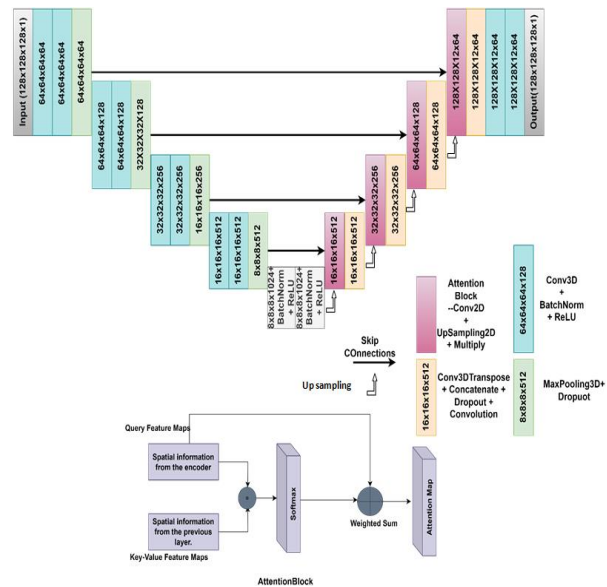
Input (128x128x128x1)

64x64x64x64

64x64x64x64

64x64x64x64

64x64x64x128

64x64x64x128

32X32X32X128

32x32x32x256

32x32x32x256

16x16x16x256

16x16x16x512

16x16x16x512

8x8x8x512

8x8x8x1024+ BatchNorm + ReLU

8x8x8x1024+ BatchNorm + ReLU

16x16x16x512

16x16x16x512

32x32x32x256

32x32x32x256

64x64x64x128

64x64x64x128

128X128X12x64

128X128X12x64

128X128X12x64

128X128X12x64

Output(128x128x128x1)

Attention Block --Conv2D + UpSampling2D + Multiply

64x64x64x128

Conv3D + BatchNorm + ReLU

Skip COnnections

Up sampling

16x16x16x512

Conv3DTranspose + Concatenate + Dropout + Convolution

8x8x8x512

MaxPooling3D+ Dropuot

Query Feature Maps

Spatial information from the encoder

Spatial information from the previous layer.

Key-Value Feature Maps

Softmax

Weighted Sum

Attention Map

AttentionBlock